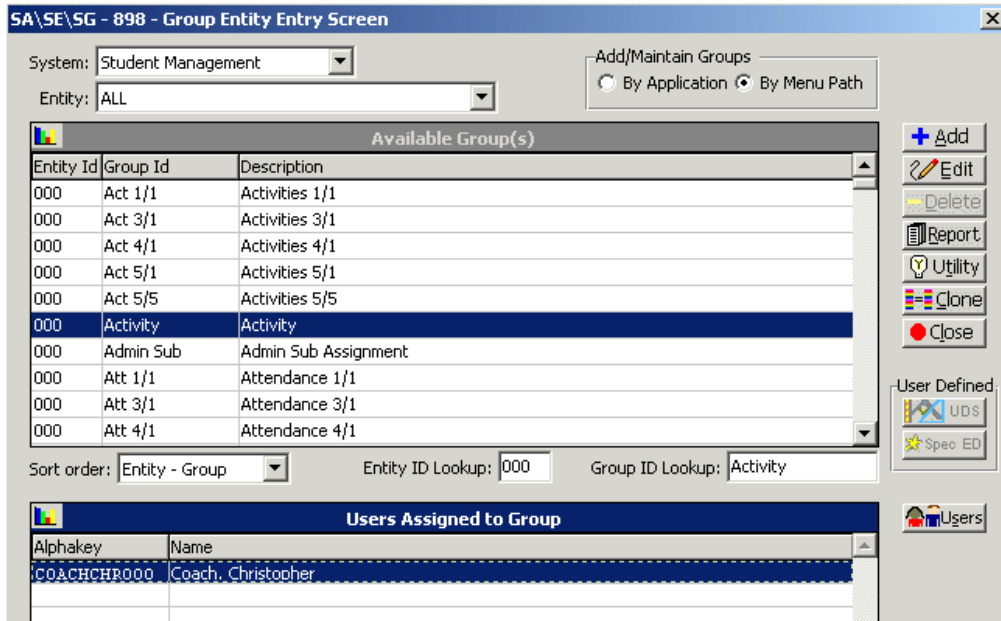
SA\SE\SG - 898 - Group Entity Entry Screen

System: Student Management

Entity: ALL

Add/Maintain Groups
By Application  By Menu Path

Available Group(s)

| Entity Id | Group Id | Description |
|---|---|---|
| 000 | Act 1/1 | Activities 1/1 |
| 000 | Act 3/1 | Activities 3/1 |
| 000 | Act 4/1 | Activities 4/1 |
| 000 | Act 5/1 | Activities 5/1 |
| 000 | Act 5/5 | Activities 5/5 |
| 000 | Activity | Activity |
| 000 | Admin Sub | Admin Sub Assignment |
| 000 | Att 1/1 | Attendance 1/1 |
| 000 | Att 3/1 | Attendance 3/1 |
| 000 | Att 4/1 | Attendance 4/1 |

Add
Edit
Delete
Report
Utility
Clone
Close

User Defined
UDS
Spec ED

Sort order: Entity - Group

Entity ID Lookup: 000

Group ID Lookup: Activity

Users Assigned to Group

| Alphakey | Name |
|---|---|
| COACHCHR000 | Coach, Christopher |

Users